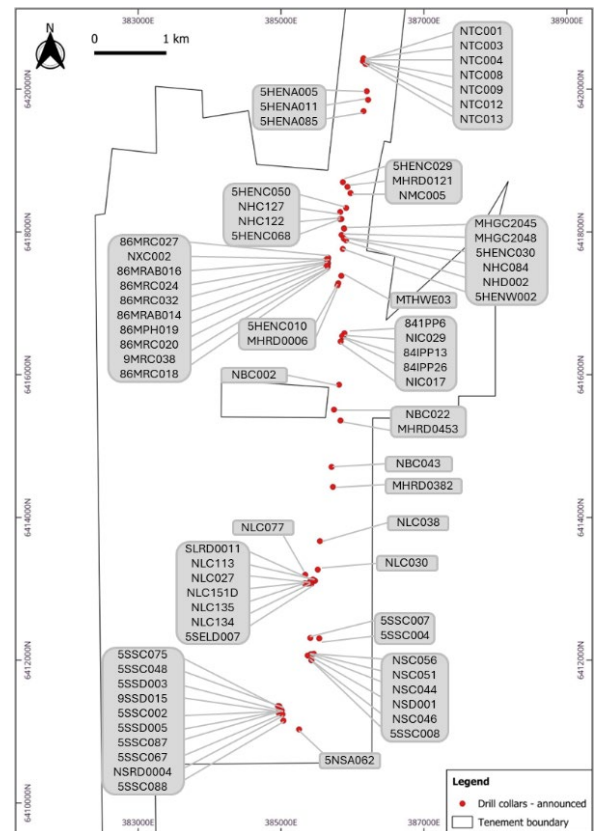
N

0 1 km

383000E
385000E
387000E
389000E

6420000N
6418000N
6416000N
6414000N
6412000N
6410000N

NTC001
NTC003
NTC004
NTC008
NTC009
NTC012
NTC013

5HENA005
5HENA011
5HENA085

5HENC029
MHRD0121
NMC005

5HENC050
NHC127
NHC122
5HENC068

MHGC2045
MHGC2048
5HENC030
NHC084
NHD002
5HENW002

86MRC027
NXC002
86MRAB016
86MRC024
86MRC032
86MRAB014
86MPH019
86MRC020
9MRC038
86MRC018

MTHWE03

5HENC010
MHRD0006

841PP6
NIC029
84IPP13
84IPP26
NIC017

NBC002

NBC022
MHRD0453

NBC043

MHRD0382

NLC077

NLC038

SLRD0011
NLC113
NLC027
NLC151D
NLC135
NLC134
5SELD007

NLC030

5SSC007
5SSC004

5SSC075
5SSC048
5SSD003
9SSD015
5SSC002
5SSD005
5SSC087
5SSC067
NSRD0004
5SSC088

NSC056
NSC051
NSC044
NSD001
NSC046
5SSC008

5NSA062

Legend
Drill collars - announced
Tenement boundary